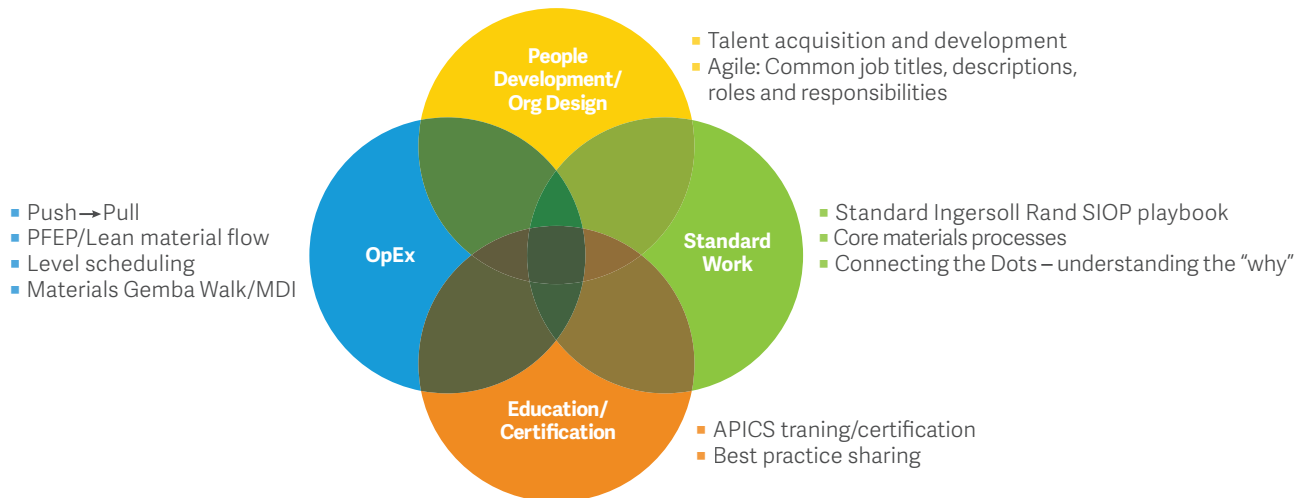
People Development/ Org Design

- Talent acquisition and development
- Agile: Common job titles, descriptions, roles and responsibilities

OpEx

- Push → Pull
- PFEP/Lean material flow
- Level scheduling
- Materials Gemba Walk/MDI

Standard Work

- Standard Ingersoll Rand SIOP playbook
- Core materials processes
- Connecting the Dots – understanding the "why"

Education/ Certification

- APICS traning/certification
- Best practice sharing